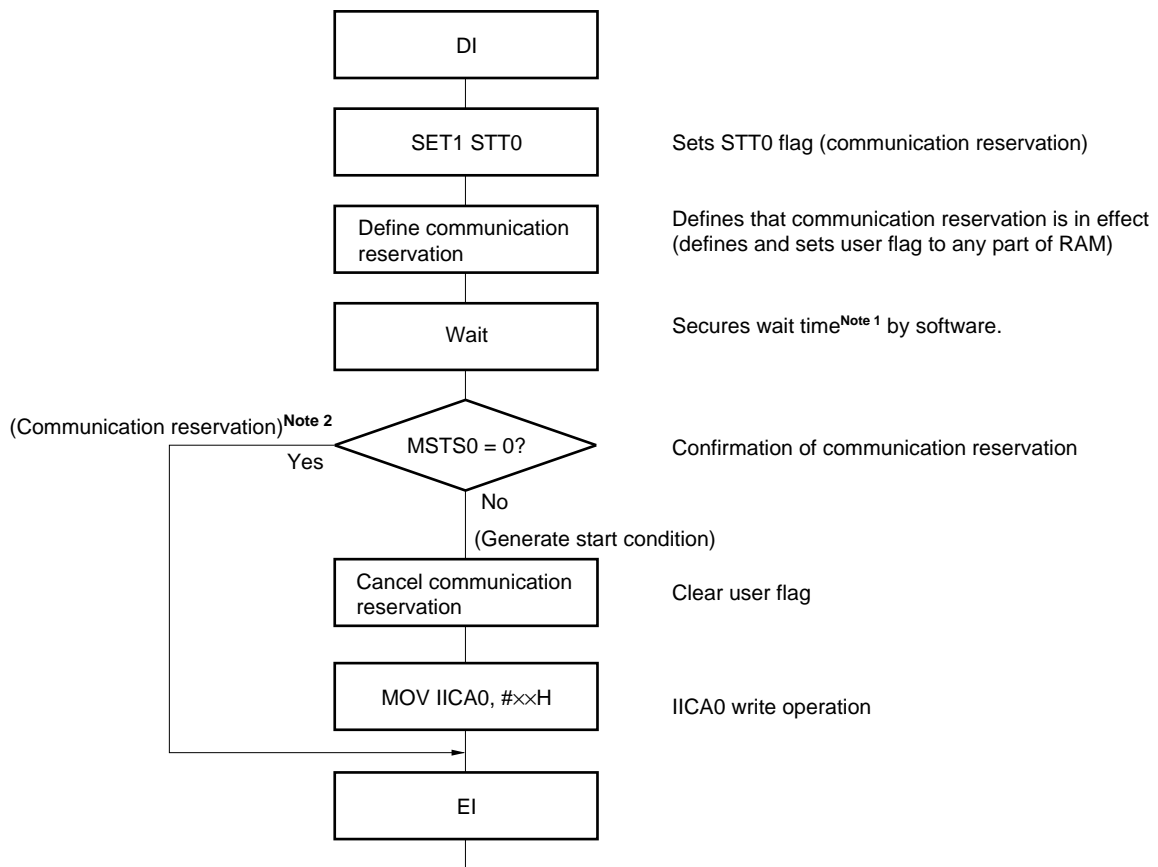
DI

SET1 STT0

Sets STT0 flag (communication reservation)

Define communication reservation

Defines that communication reservation is in effect (defines and sets user flag to any part of RAM)

Wait

Secures wait time$^{\text{Note 1}}$ by software.

(Communication reservation)$^{\text{Note 2}}$

MSTS0 = 0?

Yes

Confirmation of communication reservation

No

(Generate start condition)

Cancel communication reservation

Clear user flag

MOV IICA0, #××H

IICA0 write operation

EI